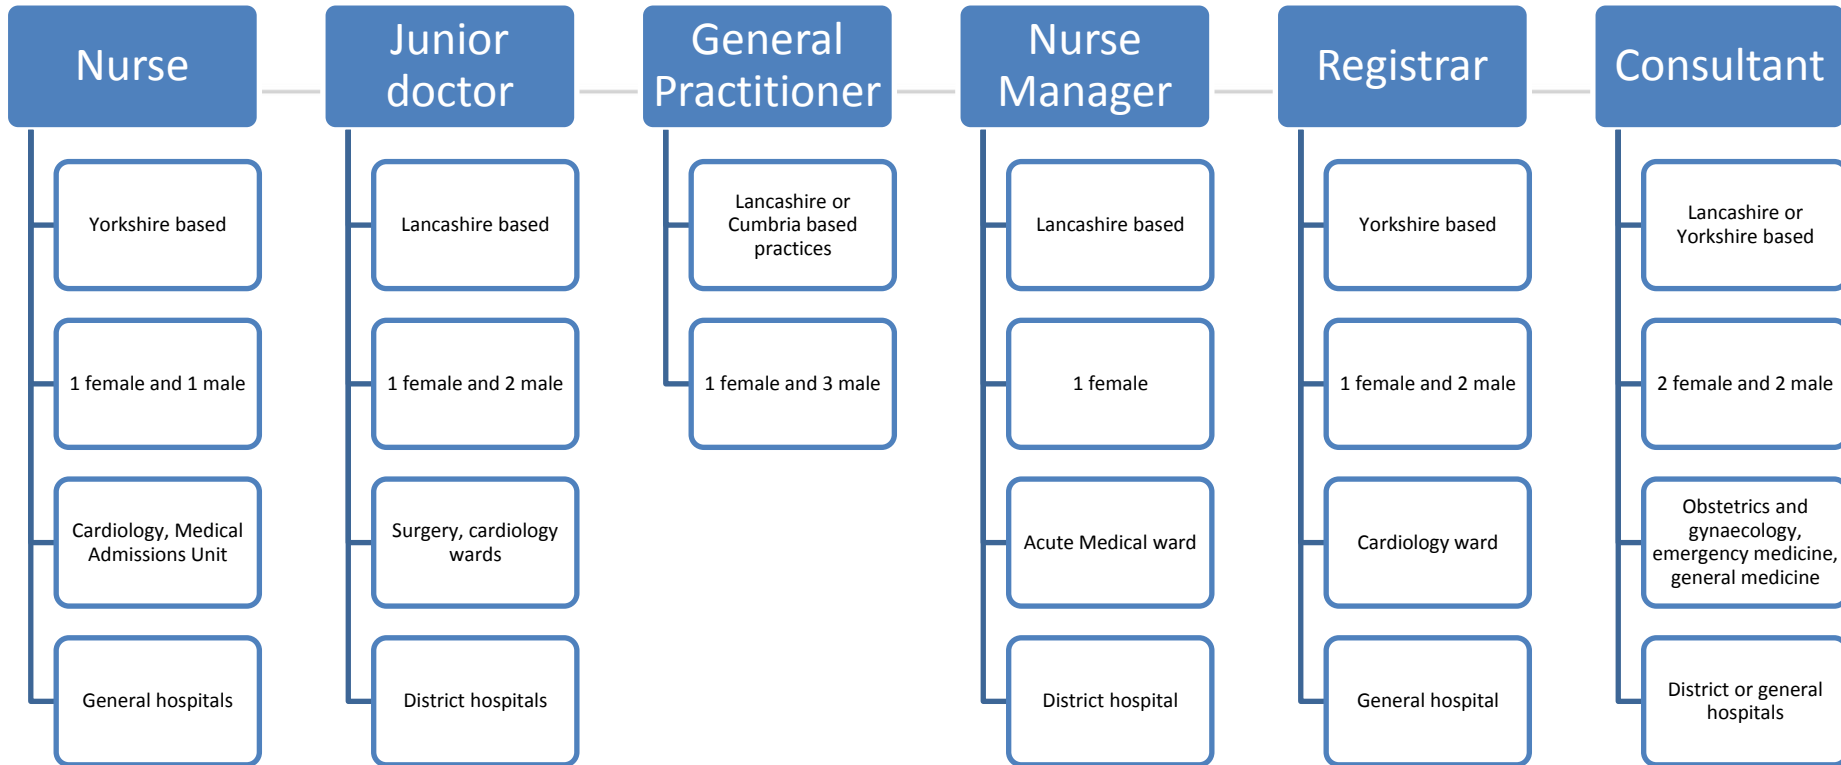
Nurse

Yorkshire based

1 female and 1 male

Cardiology, Medical Admissions Unit

General hospitals

Junior doctor

Lancashire based

1 female and 2 male

Surgery, cardiology wards

District hospitals

General Practitioner

Lancashire or Cumbria based practices

1 female and 3 male

Nurse Manager

Lancashire based

1 female

Acute Medical ward

District hospital

Registrar

Yorkshire based

1 female and 2 male

Cardiology ward

General hospital

Consultant

Lancashire or Yorkshire based

2 female and 2 male

Obstetrics and gynaecology, emergency medicine, general medicine

District or general hospitals